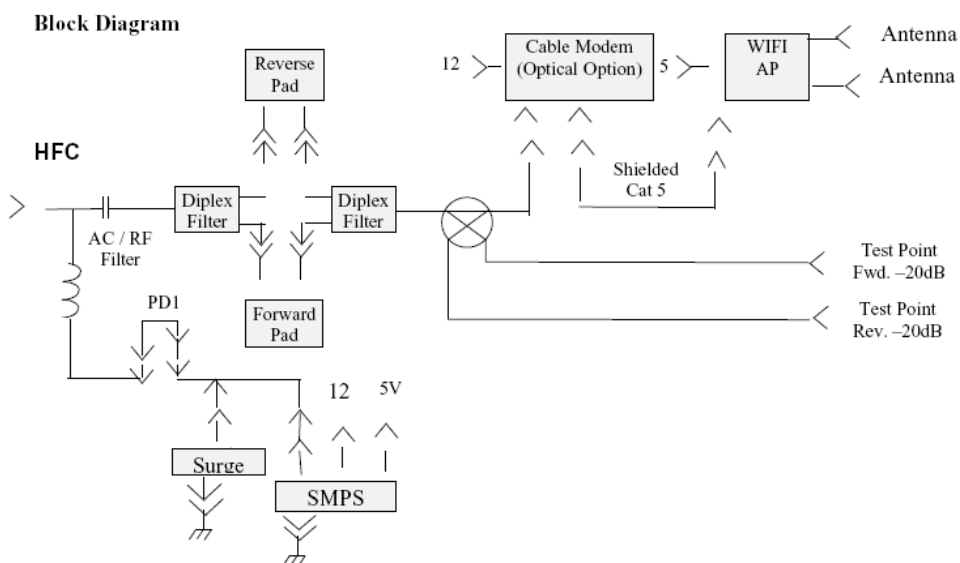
Block Diagram

Reverse Pad

12

Cable Modem (Optical Option)

5

WIFI AP

Antenna

Antenna

HFC

Diplex Filter

Diplex Filter

Shielded Cat 5

AC / RF Filter

Test Point Fwd. –20dB

PD1

Forward Pad

Test Point Rev. –20dB

12

5V

Surge

SMPS